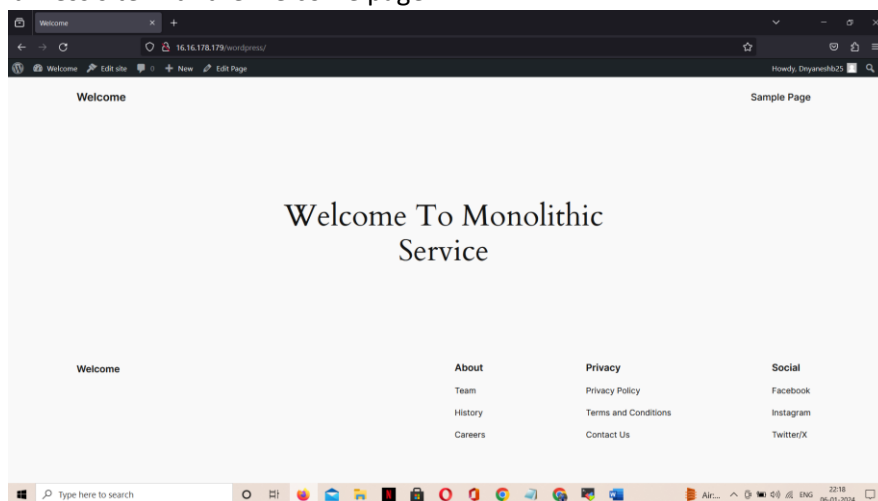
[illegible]

Welcome

16.16.178.179/wordpress/

Welcome Edit site 0 + New Edit Page

Howdy, Dnyaneshb25

Welcome

Sample Page

Welcome To Monolithic Service

Welcome

About
Team
History
Careers

Privacy
Privacy Policy
Terms and Conditions
Contact Us

Social
Facebook
Instagram
Twitter/X

Type here to search

Air... ENG 22:18 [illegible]